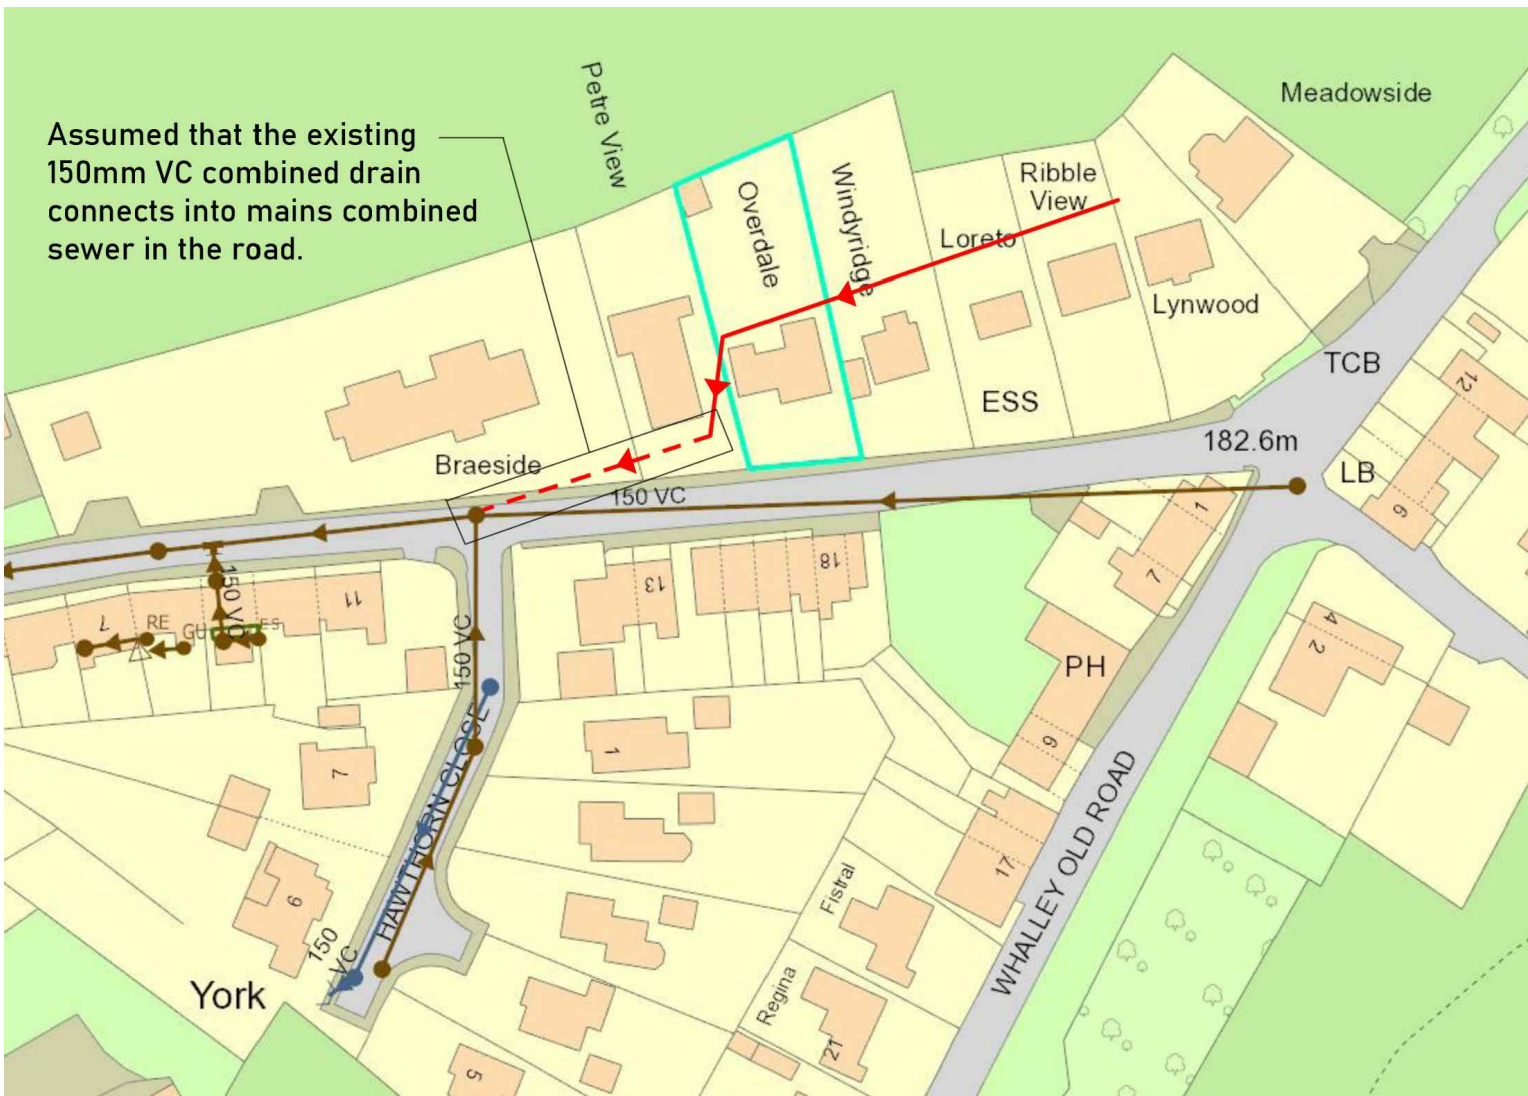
Assumed that the existing 150mm VC combined drain connects into mains combined sewer in the road.

Petre View
Overdale
Windyridge
Ribble View
Loreto
Meadowside
Lynwood
ESS
TCB
182.6m
LB
Braeside
150 VC
12
9
1
7
4
2
18
13
11
7
RE
GU
ES
150 VD
150 VC
PH
9
1
7
HAWTHORN CLOSE
6
150 VC
York
17
WHALLEY OLD ROAD
Fistral
Regina
21
5